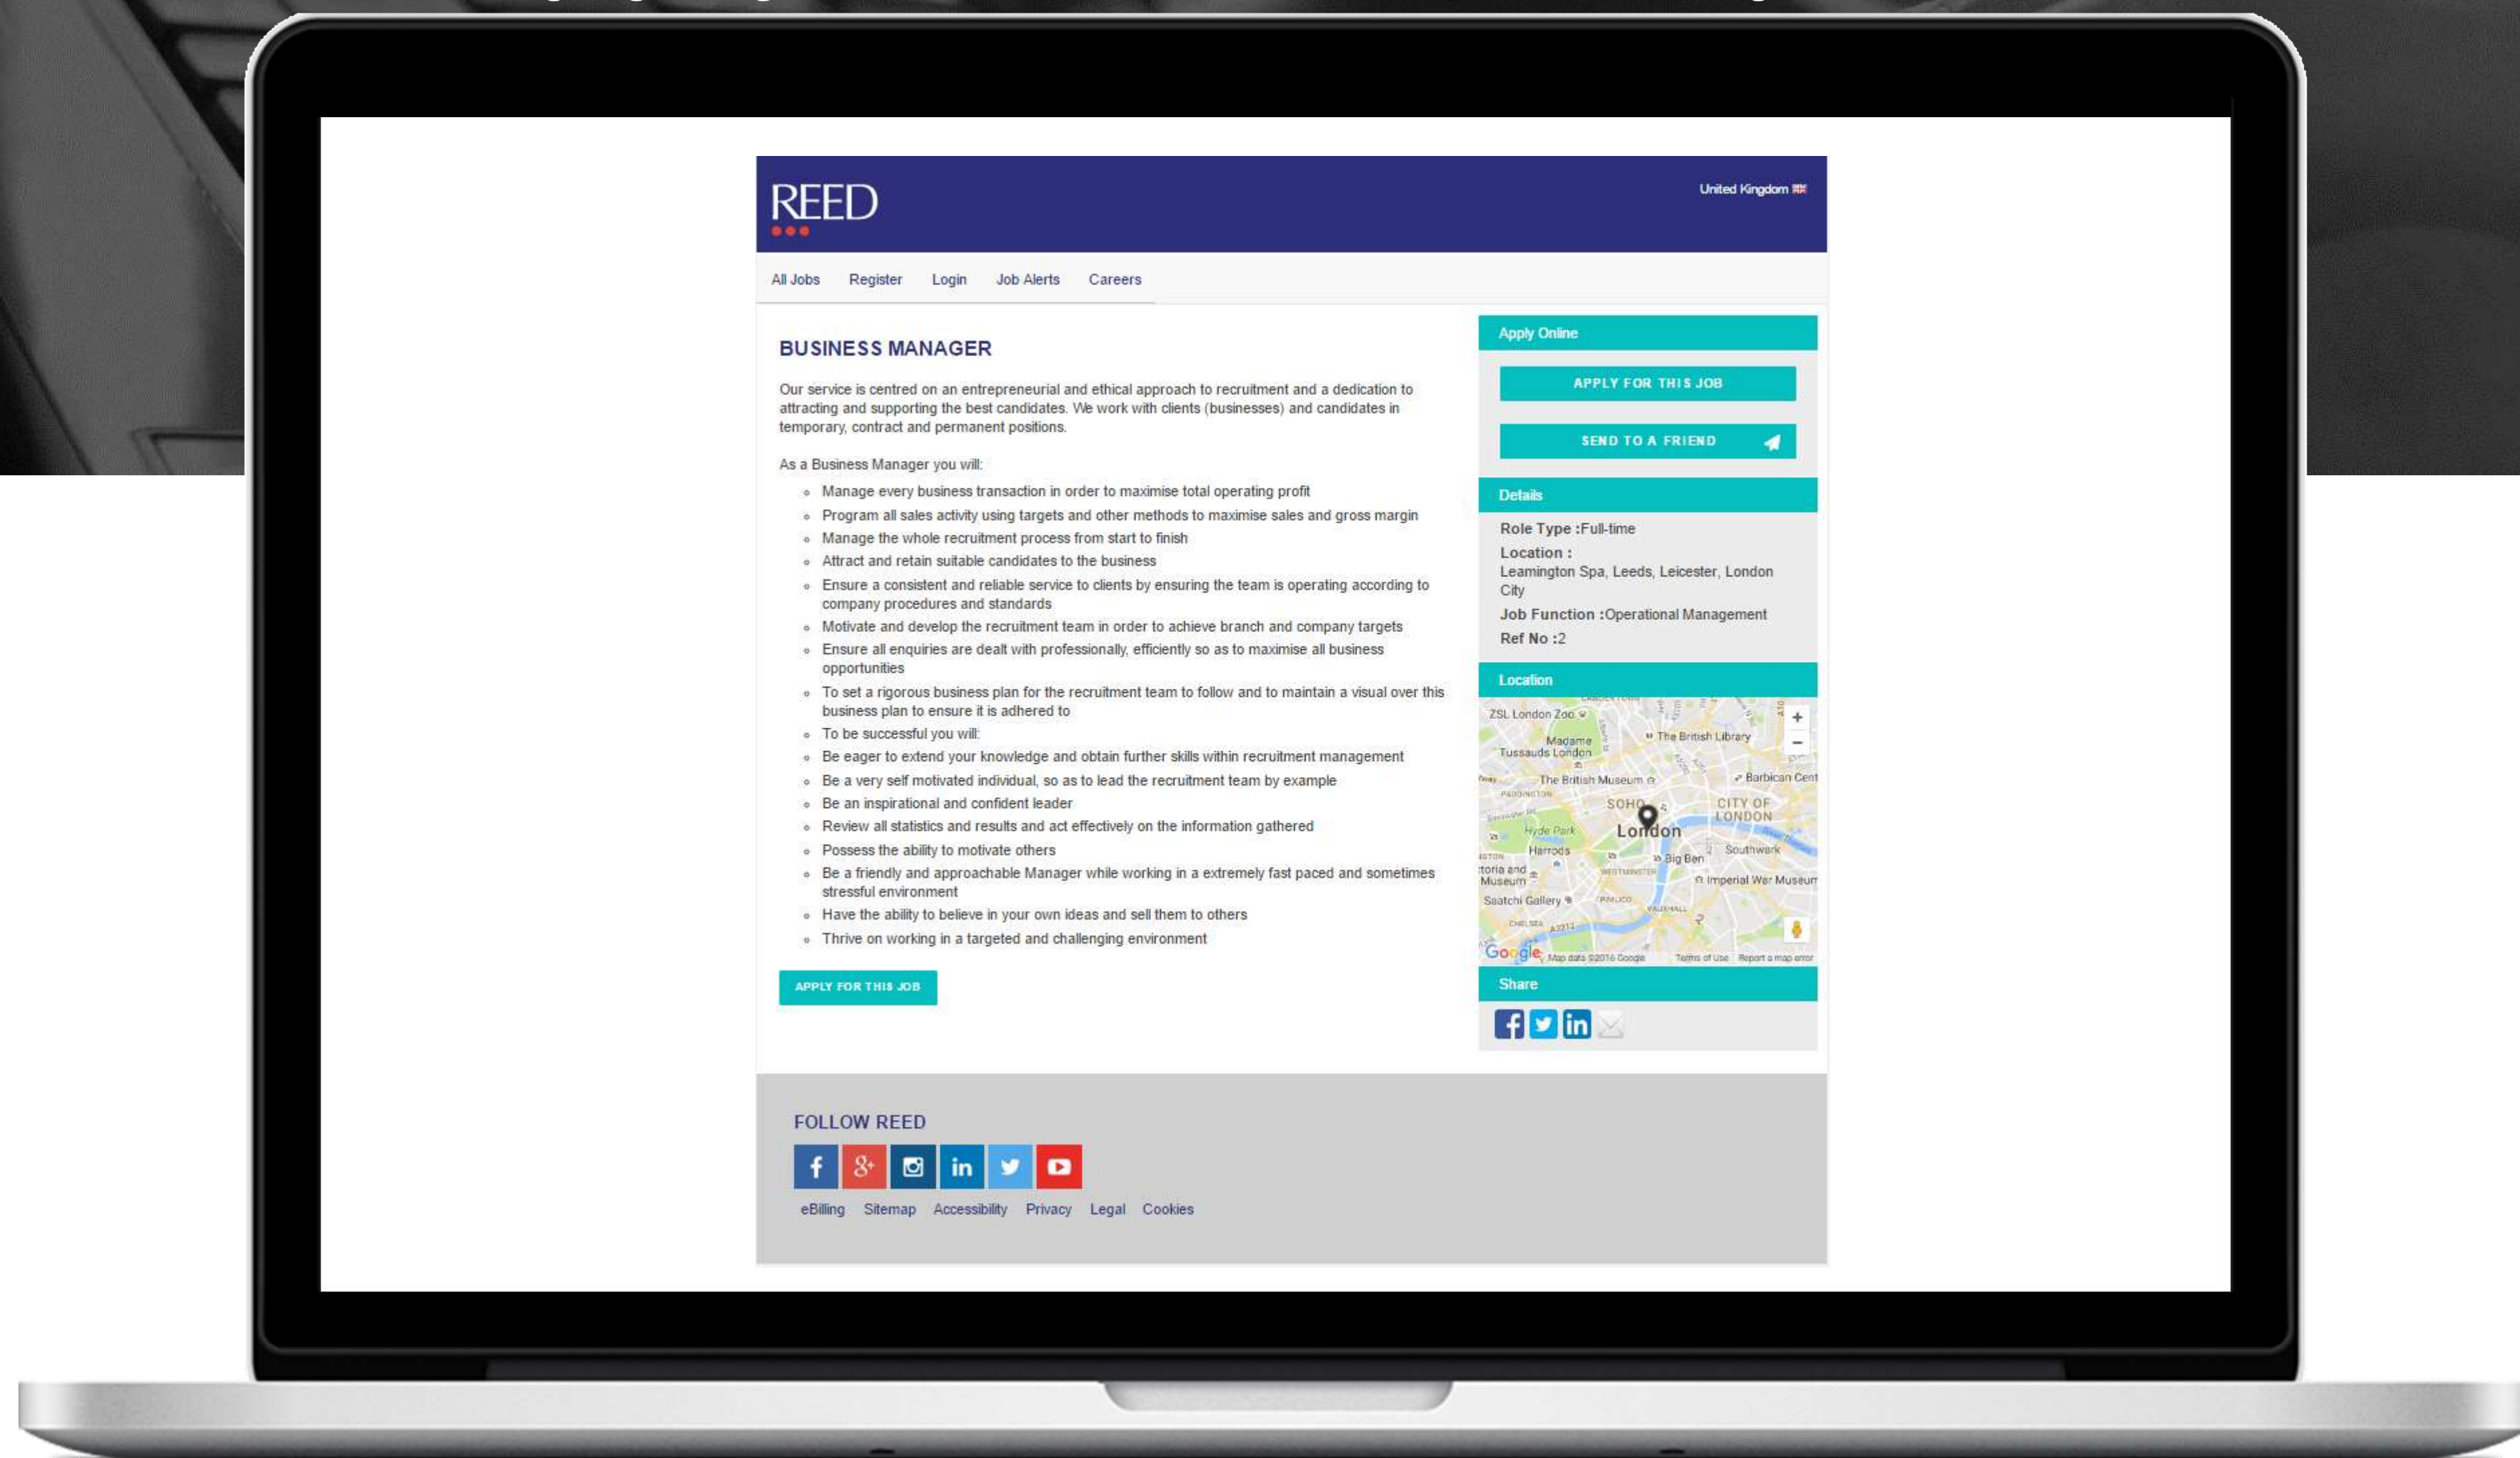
REED

United Kingdom

All Jobs Register Login Job Alerts Careers

BUSINESS MANAGER

Our service is centred on an entrepreneurial and ethical approach to recruitment and a dedication to attracting and supporting the best candidates. We work with clients (businesses) and candidates in temporary, contract and permanent positions.

As a Business Manager you will:

- Manage every business transaction in order to maximise total operating profit
- Program all sales activity using targets and other methods to maximise sales and gross margin
- Manage the whole recruitment process from start to finish
- Attract and retain suitable candidates to the business
- Ensure a consistent and reliable service to clients by ensuring the team is operating according to company procedures and standards
- Motivate and develop the recruitment team in order to achieve branch and company targets
- Ensure all enquiries are dealt with professionally, efficiently so as to maximise all business opportunities
- To set a rigorous business plan for the recruitment team to follow and to maintain a visual over this business plan to ensure it is adhered to
- To be successful you will:
- Be eager to extend your knowledge and obtain further skills within recruitment management
- Be a very self motivated individual, so as to lead the recruitment team by example
- Be an inspirational and confident leader
- Review all statistics and results and act effectively on the information gathered
- Possess the ability to motivate others
- Be a friendly and approachable Manager while working in a extremely fast paced and sometimes stressful environment
- Have the ability to believe in your own ideas and sell them to others
- Thrive on working in a targeted and challenging environment

APPLY FOR THIS JOB

Apply Online

APPLY FOR THIS JOB

SEND TO A FRIEND

Details

Role Type :Full-time
Location :
Leamington Spa, Leeds, Leicester, London City
Job Function :Operational Management
Ref No :2

Location

ZSL London Zoo
Madame Tussauds London
The British Library
The British Museum
Barbican Cent
SOHO
CITY OF LONDON
Hyde Park
London
Harrods
Big Ben
Southwark
Imperial War Museum
Saatchi Gallery
Google Map data ©2016 Google Terms of Use Report a map error

Share

FOLLOW REED

eBilling Sitemap Accessibility Privacy Legal Cookies